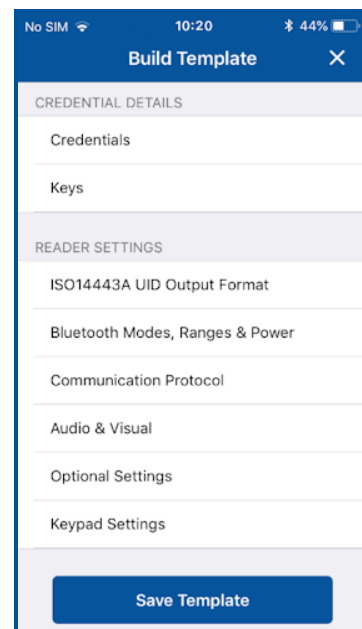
No SIM 10:20 44%

Build Template ×

CREDENTIAL DETAILS

Credentials

Keys

READER SETTINGS

ISO14443A UID Output Format

Bluetooth Modes, Ranges & Power

Communication Protocol

Audio & Visual

Optional Settings

Keypad Settings

Save Template